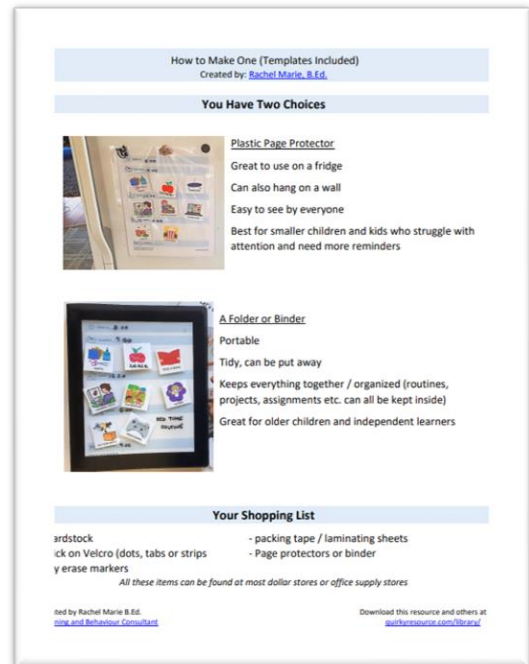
How to Make One (Templates Included)
Created by: Rachel Marie, B.Ed.

You Have Two Choices

Plastic Page Protector
Great to use on a fridge
Can also hang on a wall
Easy to see by everyone
Best for smaller children and kids who struggle with attention and need more reminders

A Folder or Binder
Portable
Tidy, can be put away
Keeps everything together / organized (routines, projects, assignments etc. can all be kept inside)
Great for older children and independent learners

Your Shopping List
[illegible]ardstock
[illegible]ck on Velcro (dots, tabs or strips
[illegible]y erase markers
- packing tape / laminating sheets
- Page protectors or binder
All these items can be found at most dollar stores or office supply stores

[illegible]ted by Rachel Marie B.Ed.
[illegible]ning and Behaviour Consultant
Download this resource and others at
quirkyresource.com/library/